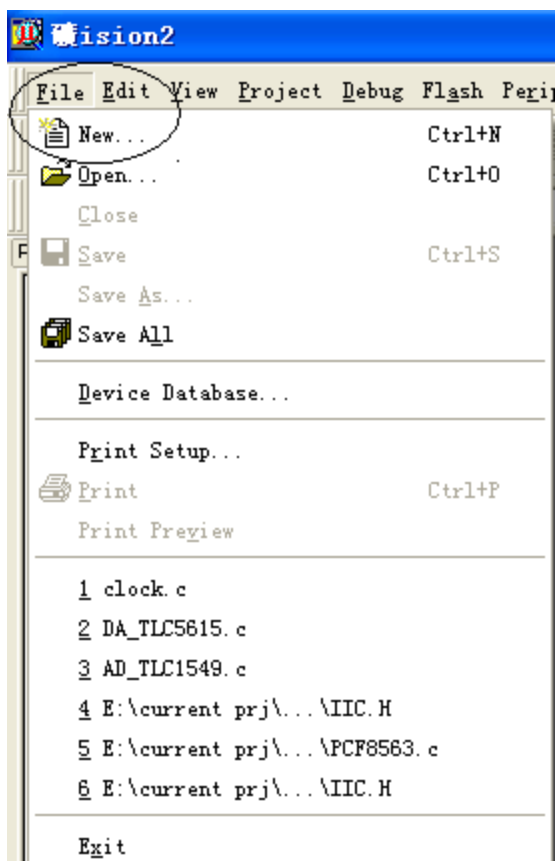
礦ision2

File Edit View Project Debug Flash Perip

New... Ctrl+N
Open... Ctrl+O
Close
Save Ctrl+S
Save As...
Save All

Device Database...

Print Setup...
Print Ctrl+P
Print Preview

1 clock.c
2 DA_TLC5615.c
3 AD_TLC1549.c
4 E:\current prj\...\IIC.H
5 E:\current prj\...\PCF8563.c
6 E:\current prj\...\IIC.H

Exit